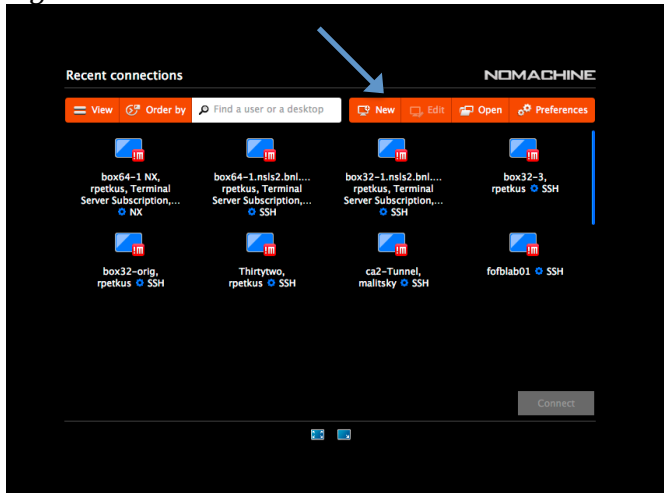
Recent connections

NOMACHINE

View Order by Find a user or a desktop New Edit Open Preferences

box64-1 NX, rpetkus, Terminal Server Subscription,... NX

box64-1.nsls2.bnl.... rpetkus, Terminal Server Subscription,... SSH

box32-1.nsls2.bnl.... rpetkus, Terminal Server Subscription,... SSH

box32-3, rpetkus SSH

box32-orig, rpetkus SSH

Thirtytwo, rpetkus SSH

ca2-Tunnel, malitsky SSH

fofblab01 SSH

Connect